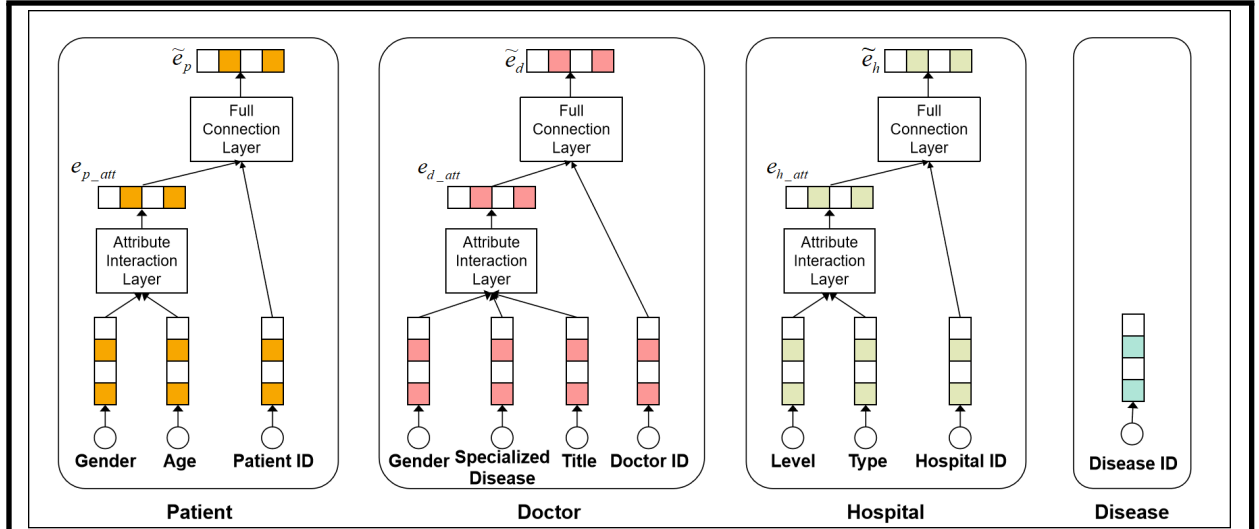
$\widetilde{e}_p$

Full Connection Layer

$e_{p\_att}$

Attribute Interaction Layer

Gender Age Patient ID

Patient

$\widetilde{e}_d$

Full Connection Layer

$e_{d\_att}$

Attribute Interaction Layer

Gender Specialized Disease Title Doctor ID

Doctor

$\widetilde{e}_h$

Full Connection Layer

$e_{h\_att}$

Attribute Interaction Layer

Level Type Hospital ID

Hospital

Disease ID

Disease